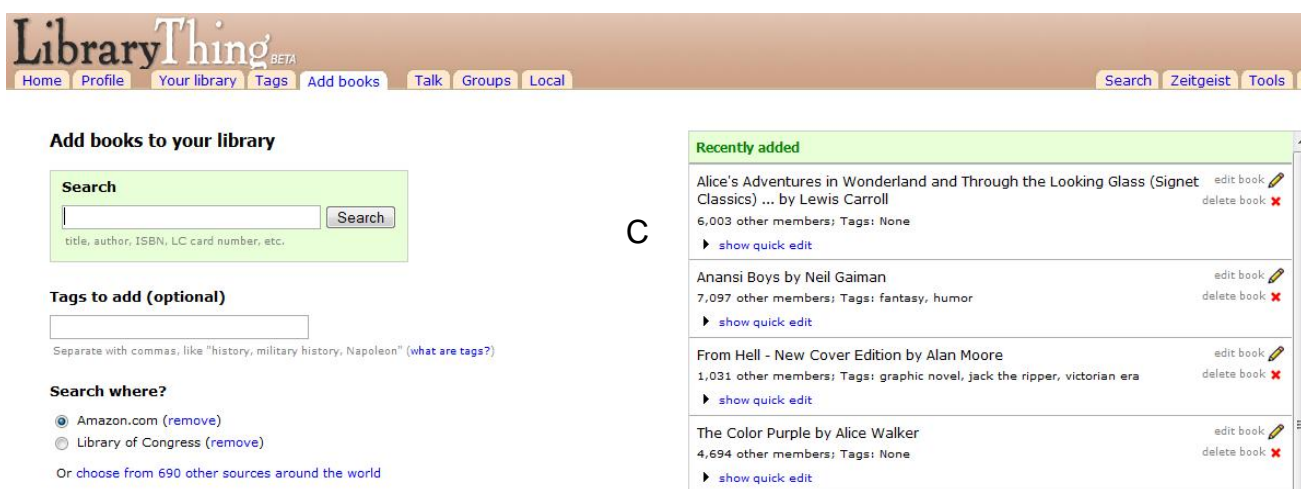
LibraryThing BETA

Home Profile Your library Tags Add books Talk Groups Local

Search Zeitgeist Tools

Add books to your library

Search

Search

title, author, ISBN, LC card number, etc.

Tags to add (optional)

Separate with commas, like "history, military history, Napoleon" (what are tags?)

Search where?

Amazon.com (remove)

Library of Congress (remove)

Or choose from 690 other sources around the world

C

Recently added

Alice's Adventures in Wonderland and Through the Looking Glass (Signet Classics) ... by Lewis Carroll
6,003 other members; Tags: None
show quick edit
edit book
delete book

Anansi Boys by Neil Gaiman
7,097 other members; Tags: fantasy, humor
show quick edit
edit book
delete book

From Hell - New Cover Edition by Alan Moore
1,031 other members; Tags: graphic novel, jack the ripper, victorian era
show quick edit
edit book
delete book

The Color Purple by Alice Walker
4,694 other members; Tags: None
show quick edit
edit book
delete book